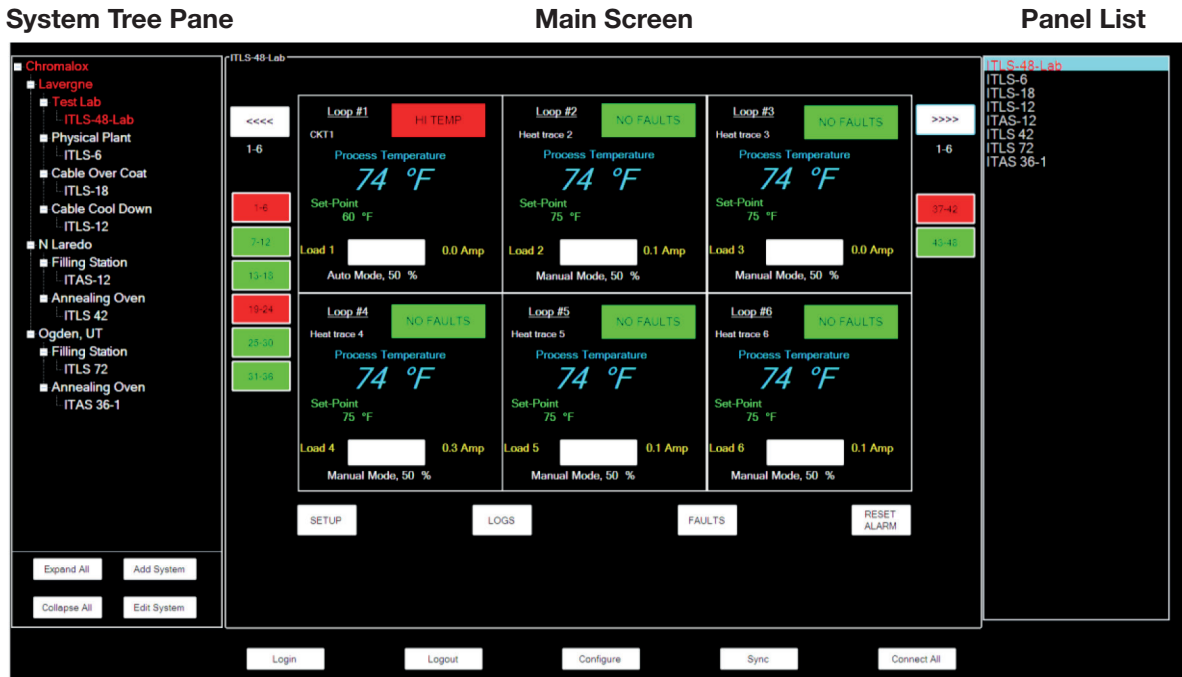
System Tree Pane

Main Screen

Panel List

Chromalox
Lavergne
Test Lab
ITLS-48-Lab
Physical Plant
ITLS-6
Cable Over Coat
ITLS-18
Cable Cool Down
ITLS-12
N Laredo
Filling Station
ITAS-12
Annealing Oven
ITLS 42
Ogden, UT
Filling Station
ITLS 72
Annealing Oven
ITAS 36-1

Expand All
Add System
Collapse All
Edit System

ITLS-48-Lab

<<<<
1-6
1-6
7-12
13-18
19-24
25-30
31-36

Loop #1
HI TEMP
CKT1
Process Temperature
74 °F
Set-Point
60 °F
Load 1
0.0 Amp
Auto Mode, 50 %

Loop #2
NO FAULTS
Heat trace 2
Process Temperature
74 °F
Set-Point
75 °F
Load 2
0.1 Amp
Manual Mode, 50 %

Loop #3
NO FAULTS
Heat trace 3
Process Temperature
74 °F
Set-Point
75 °F
Load 3
0.0 Amp
Manual Mode, 50 %

Loop #4
NO FAULTS
Heat trace 4
Process Temperature
74 °F
Set-Point
75 °F
Load 4
0.3 Amp
Manual Mode, 50 %

Loop #5
NO FAULTS
Heat trace 5
Process Temperature
74 °F
Set-Point
75 °F
Load 5
0.1 Amp
Manual Mode, 50 %

Loop #6
NO FAULTS
Heat trace 6
Process Temperature
74 °F
Set-Point
75 °F
Load 6
0.1 Amp
Manual Mode, 50 %

>>>>
1-6
37-42
43-48

SETUP
LOGS
FAULTS
RESET ALARM

ITLS-48-Lab
ITLS-6
ITLS-18
ITLS-12
ITAS-12
ITLS 42
ITLS 72
ITAS 36-1

Login
Logout
Configure
Sync
Connect All